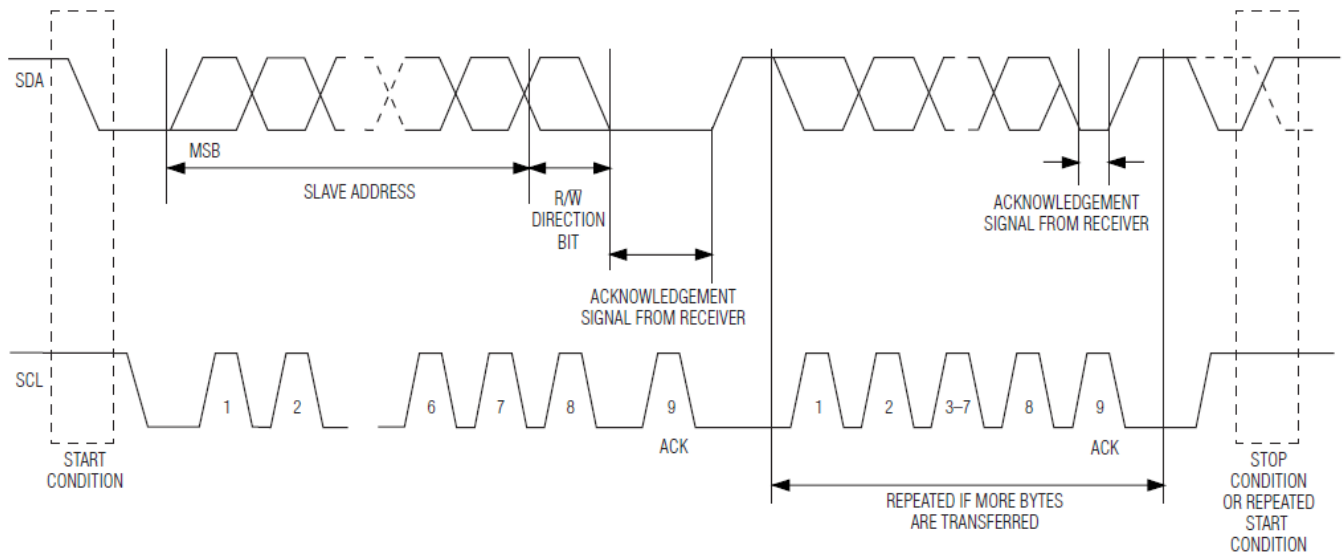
SDA

MSB

SLAVE ADDRESS

R/$\overline{W}$
DIRECTION
BIT

ACKNOWLEDGEMENT
SIGNAL FROM RECEIVER

ACKNOWLEDGEMENT
SIGNAL FROM RECEIVER

SCL

1 2 6 7 8 9

ACK

1 2 3–7 8 9

ACK

START
CONDITION

REPEATED IF MORE BYTES
ARE TRANSFERRED

STOP
CONDITION
OR REPEATED
START
CONDITION